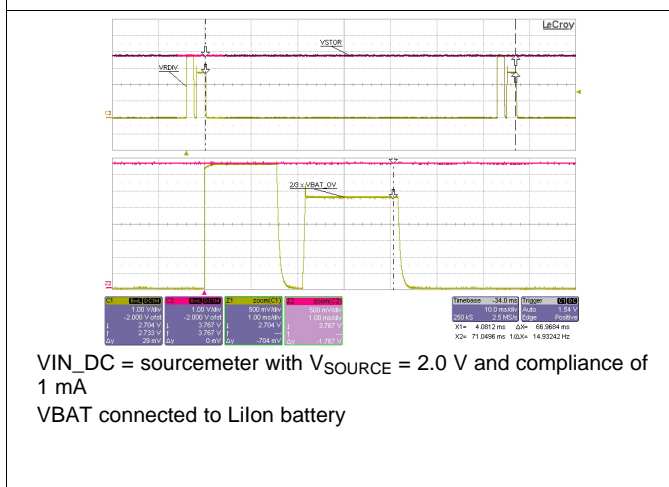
LeCroy

VSTOR

VRDIV

2/3 x VBAT_OV

| C1 | BwL DC1M | C2 | BwL DC1M | Z1 | zoom(C1) | Z2 | zoom(C2) |
|---|---|---|---|---|---|---|---|
| | 1.00 V/div | | 1.00 V/div | | 500 mV/div | | 500 mV/div |
| | -2.000 V ofst | | -2.000 V ofst | | 1.00 ms/div | | 1.00 ms/div |
| ↓ | 2.704 V | ↓ | 3.767 V | ↓ | 2.704 V | ↓ | 3.767 V |
| ↑ | 2.733 V | ↑ | 3.767 V | ↑ | --- | ↑ | --- |
| Δy | 29 mV | Δy | 0 mV | Δy | -704 mV | Δy | -1.767 V |

| Timebase | -34.0 ms | Trigger | C1 DC |
|---|---|---|---|
| | 10.0 ms/div | Auto | 1.54 V |
| 250 kS | 2.5 MS/s | Edge | Positive |

X1= 4.0812 ms ΔX= 66.9684 ms
X2= 71.0496 ms 1/ΔX= 14.93242 Hz

VIN_DC = sourcemeter with $V_{SOURCE}$ = 2.0 V and compliance of 1 mA

VBAT connected to LiIon battery